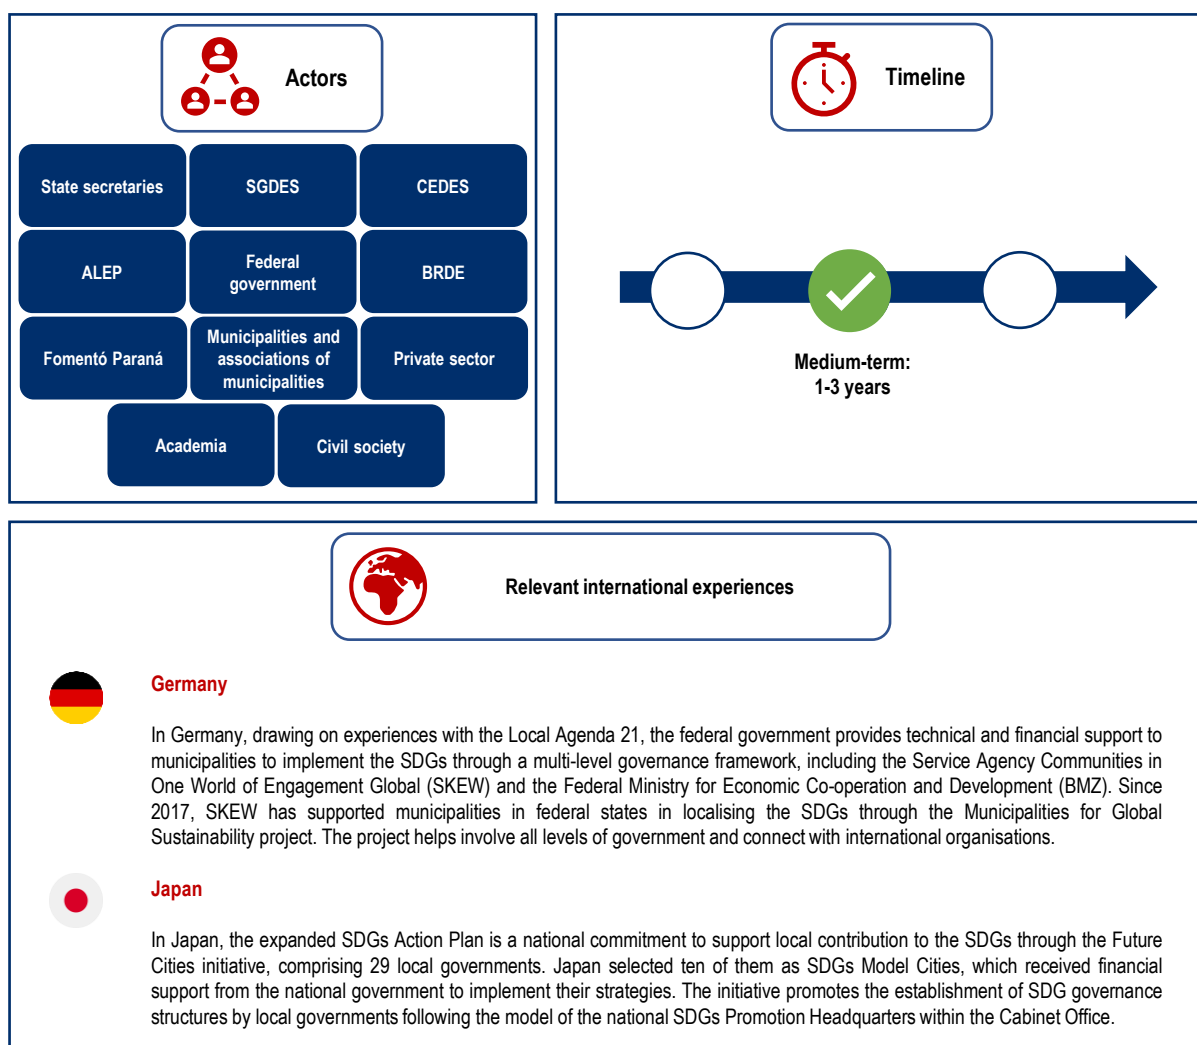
Actors

State secretaries
SGDES
CEDES
ALEP
Federal government
BRDE
Fomentó Paraná
Municipalities and associations of municipalities
Private sector
Academia
Civil society

Timeline

Medium-term:
1-3 years

Relevant international experiences

Germany

In Germany, drawing on experiences with the Local Agenda 21, the federal government provides technical and financial support to municipalities to implement the SDGs through a multi-level governance framework, including the Service Agency Communities in One World of Engagement Global (SKEW) and the Federal Ministry for Economic Co-operation and Development (BMZ). Since 2017, SKEW has supported municipalities in federal states in localising the SDGs through the Municipalities for Global Sustainability project. The project helps involve all levels of government and connect with international organisations.

Japan

In Japan, the expanded SDGs Action Plan is a national commitment to support local contribution to the SDGs through the Future Cities initiative, comprising 29 local governments. Japan selected ten of them as SDGs Model Cities, which received financial support from the national government to implement their strategies. The initiative promotes the establishment of SDG governance structures by local governments following the model of the national SDGs Promotion Headquarters within the Cabinet Office.